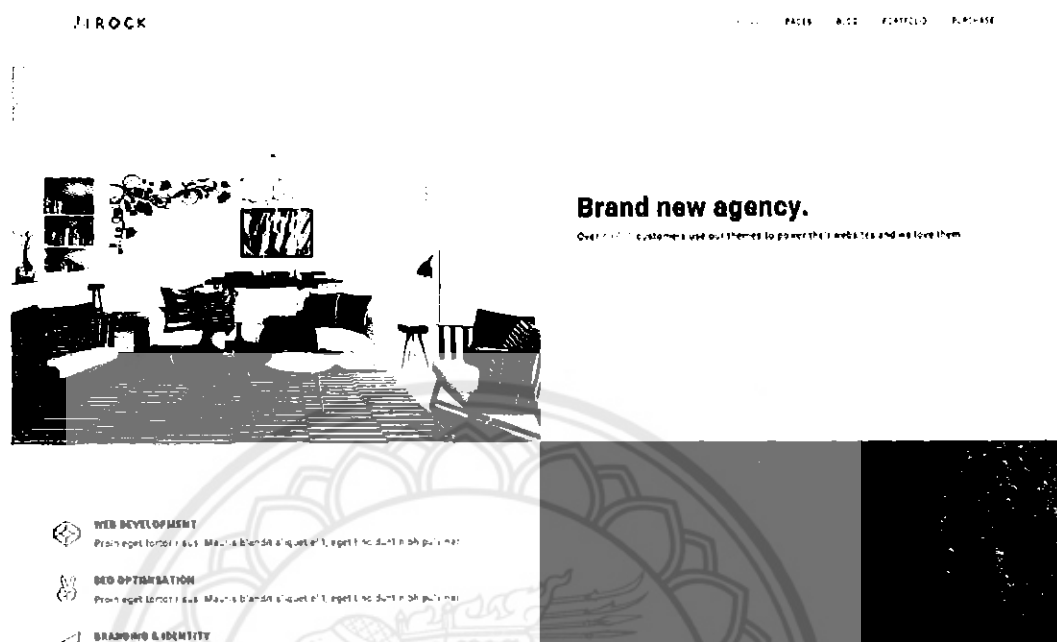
JIROCK

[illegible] PAGES BLOG PORTFOLIO PURCHASE

Brand new agency.

Over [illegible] customers use our themes to power their websites and we love them.

WEB DEVELOPMENT
Proin eget tortor risus. Mauris blandit aliquet elit, eget tincidunt nibh pulvinar.

SEO OPTIMISATION
Proin eget tortor risus. Mauris blandit aliquet elit, eget tincidunt nibh pulvinar.

BRANDING & IDENTITY